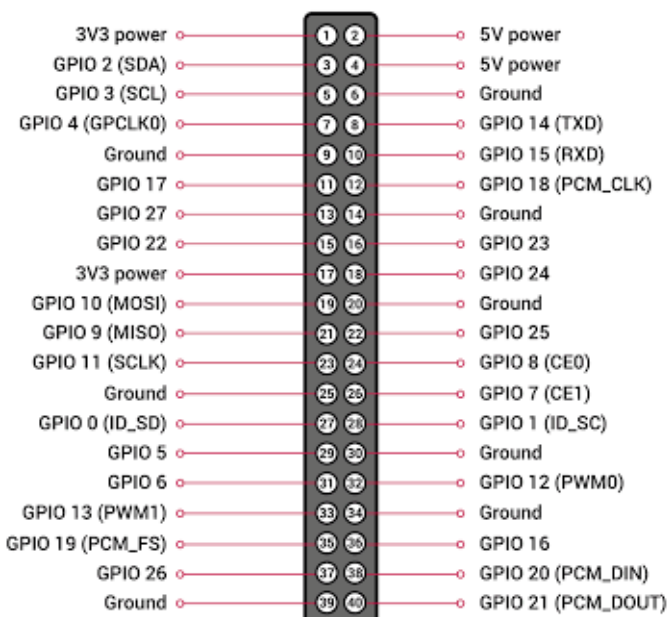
| | | | |
|---|---|---|---|
| 3V3 power | 1 | 2 | 5V power |
| GPIO 2 (SDA) | 3 | 4 | 5V power |
| GPIO 3 (SCL) | 5 | 6 | Ground |
| GPIO 4 (GPCLK0) | 7 | 8 | GPIO 14 (TXD) |
| Ground | 9 | 10 | GPIO 15 (RXD) |
| GPIO 17 | 11 | 12 | GPIO 18 (PCM_CLK) |
| GPIO 27 | 13 | 14 | Ground |
| GPIO 22 | 15 | 16 | GPIO 23 |
| 3V3 power | 17 | 18 | GPIO 24 |
| GPIO 10 (MOSI) | 19 | 20 | Ground |
| GPIO 9 (MISO) | 21 | 22 | GPIO 25 |
| GPIO 11 (SCLK) | 23 | 24 | GPIO 8 (CE0) |
| Ground | 25 | 26 | GPIO 7 (CE1) |
| GPIO 0 (ID_SD) | 27 | 28 | GPIO 1 (ID_SC) |
| GPIO 5 | 29 | 30 | Ground |
| GPIO 6 | 31 | 32 | GPIO 12 (PWM0) |
| GPIO 13 (PWM1) | 33 | 34 | Ground |
| GPIO 19 (PCM_FS) | 35 | 36 | GPIO 16 |
| GPIO 26 | 37 | 38 | GPIO 20 (PCM_DIN) |
| Ground | 39 | 40 | GPIO 21 (PCM_DOUT) |